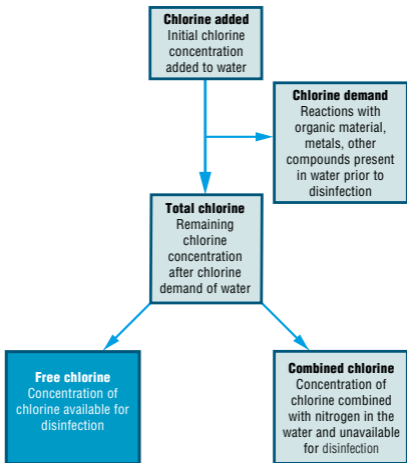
Chlorine added
Initial chlorine concentration added to water

Chlorine demand
Reactions with organic material, metals, other compounds present in water prior to disinfection

Total chlorine
Remaining chlorine concentration after chlorine demand of water

Free chlorine
Concentration of chlorine available for disinfection

Combined chlorine
Concentration of chlorine combined with nitrogen in the water and unavailable for disinfection